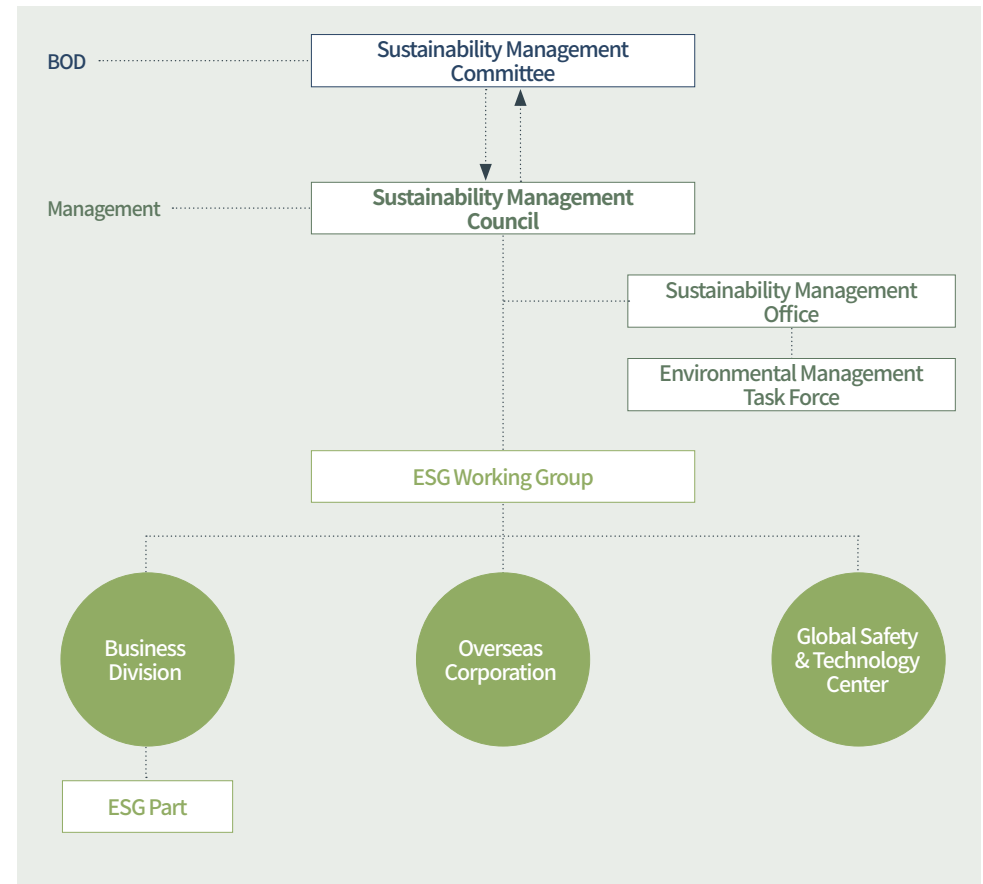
BOD

Sustainability Management Committee

Management

Sustainability Management Council

Sustainability Management Office

Environmental Management Task Force

ESG Working Group

Business Division

Overseas Corporation

Global Safety & Technology Center

ESG Part